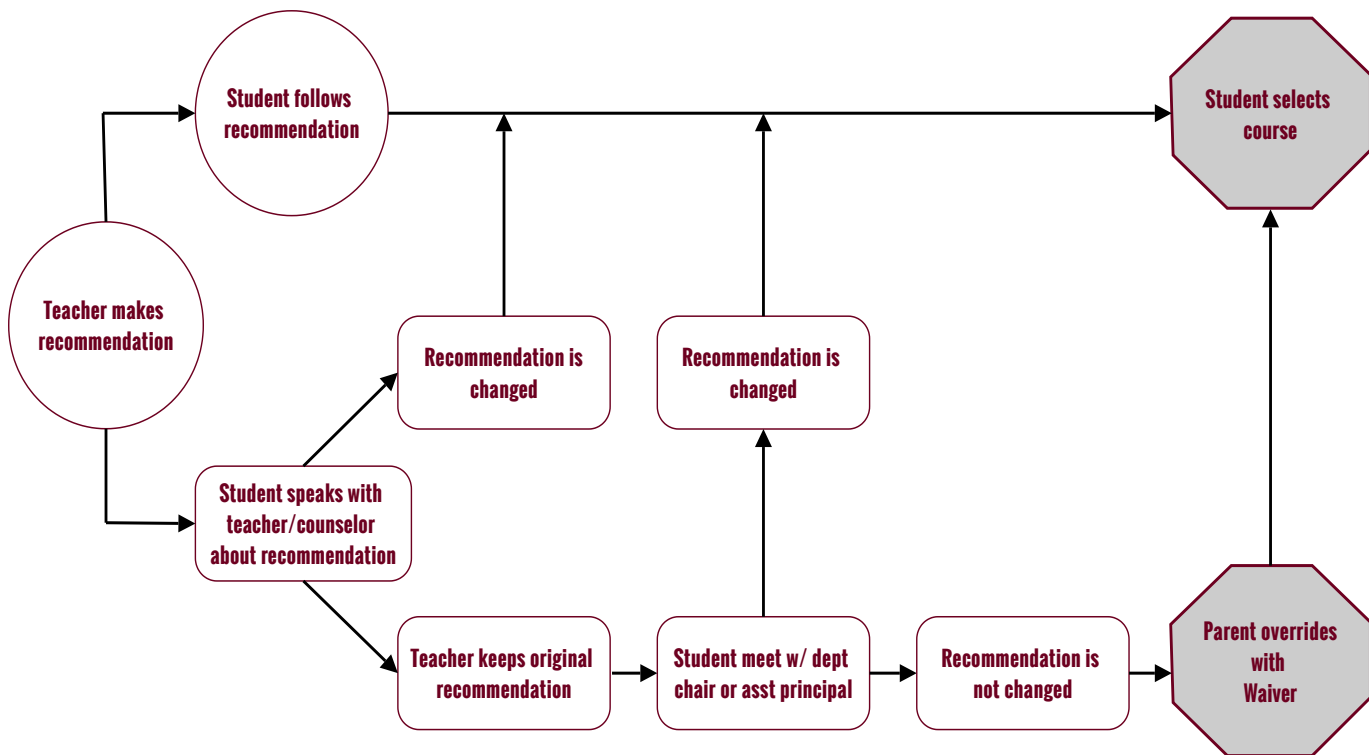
Student follows recommendation

Student selects course

Teacher makes recommendation

Recommendation is changed

Recommendation is changed

Student speaks with teacher/counselor about recommendation

Teacher keeps original recommendation

Student meet w/ dept chair or asst principal

Recommendation is not changed

Parent overrides with Waiver